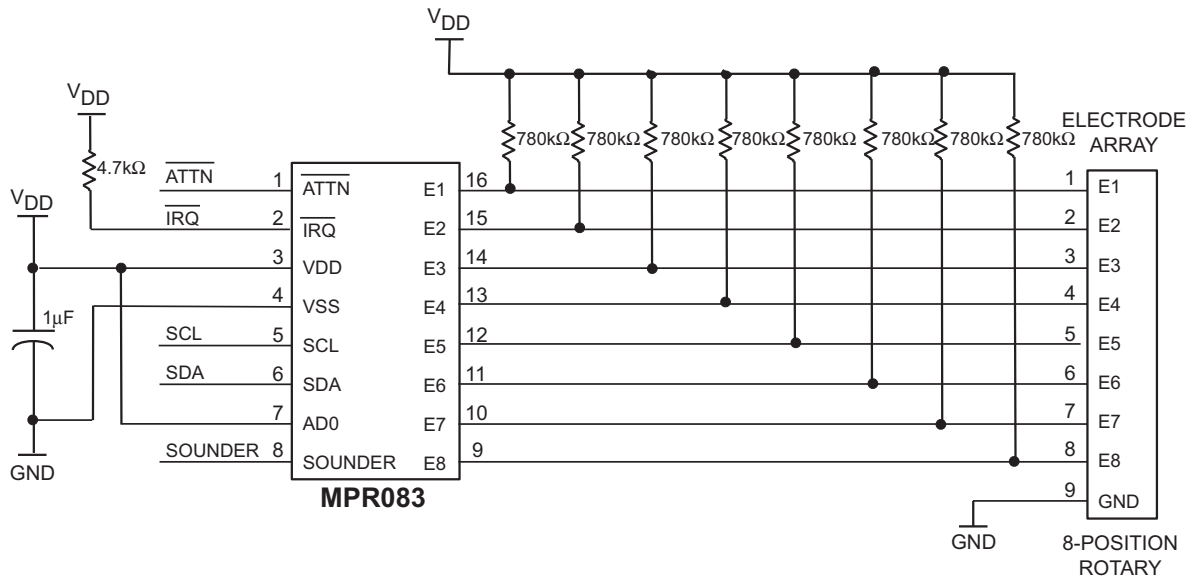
$V_{DD}$

$V_{DD}$

4.7kΩ

$\overline{ATTN}$ 1 $\overline{ATTN}$
$\overline{IRQ}$ 2 $\overline{IRQ}$
3 VDD
4 VSS
SCL 5 SCL
SDA 6 SDA
7 AD0
SOUNDER 8 SOUNDER

$V_{DD}$

1μF

GND

E1 16
E2 15
E3 14
E4 13
E5 12
E6 11
E7 10
E8 9

MPR083

780kΩ 780kΩ 780kΩ 780kΩ 780kΩ 780kΩ 780kΩ 780kΩ

ELECTRODE ARRAY

1 E1
2 E2
3 E3
4 E4
5 E5
6 E6
7 E7
8 E8
9 GND

GND

8-POSITION ROTARY